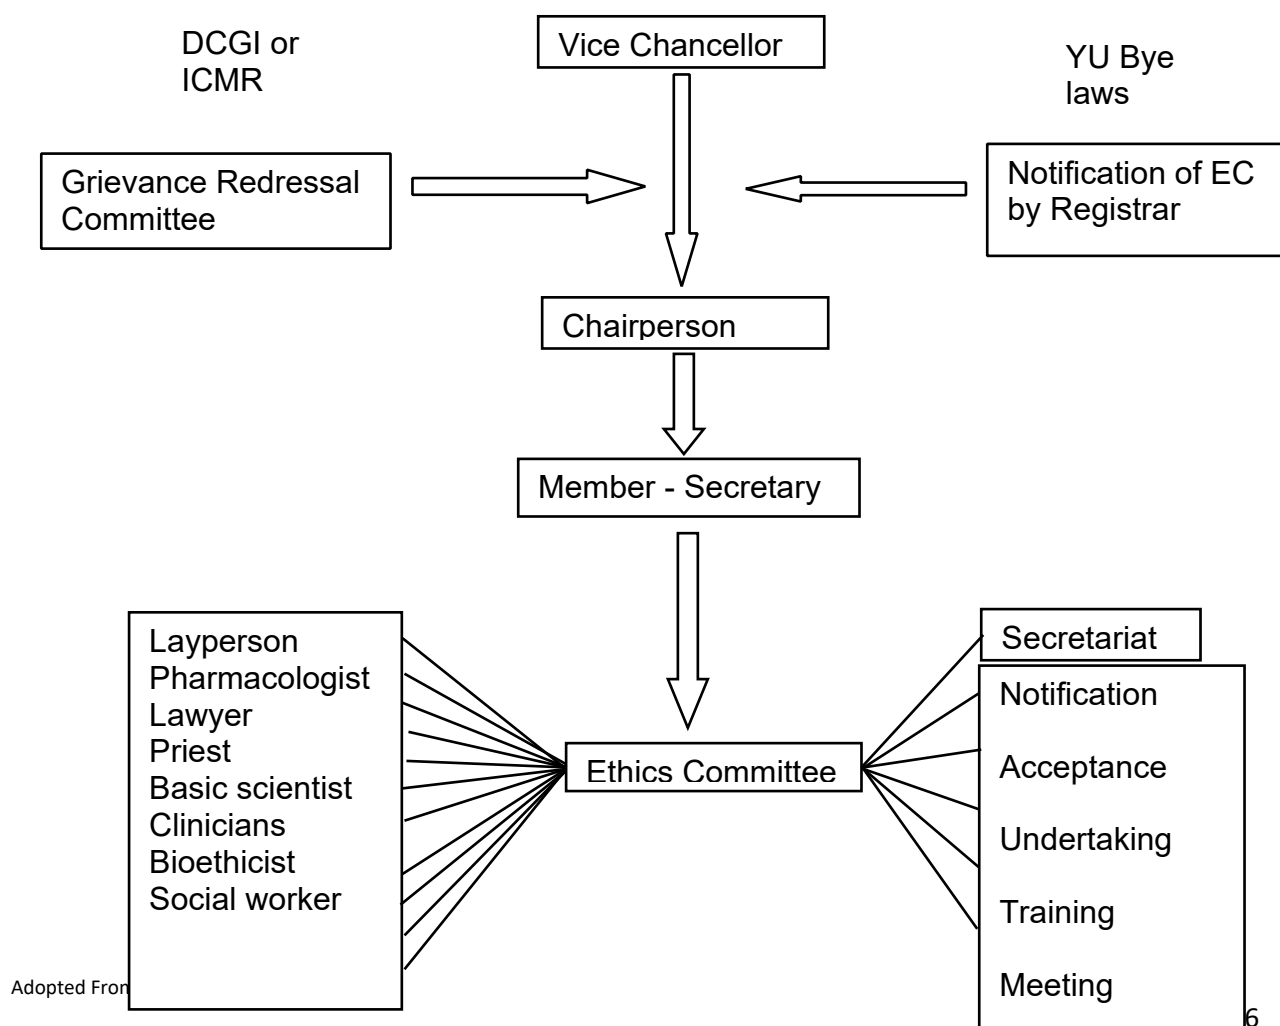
DCGI or ICMR

Vice Chancellor

YU Bye laws

Grievance Redressal Committee

Notification of EC by Registrar

Chairperson

Member - Secretary

Layperson
Pharmacologist
Lawyer
Priest
Basic scientist
Clinicians
Bioethicist
Social worker

Ethics Committee

Secretariat

Notification

Acceptance

Undertaking

Training

Meeting

Adopted Fro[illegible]

6